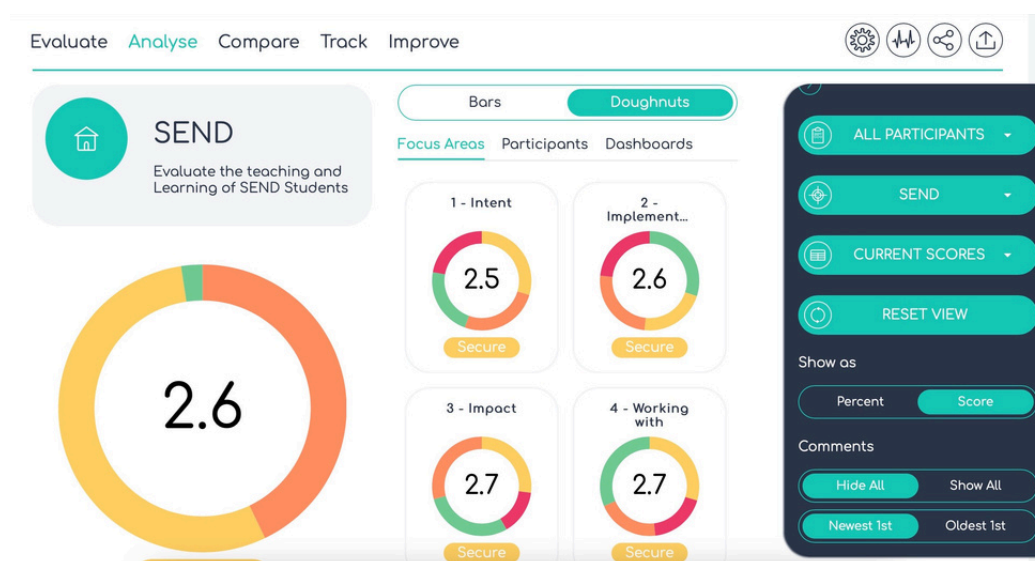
Evaluate Analyse Compare Track Improve

SEND

Evaluate the teaching and Learning of SEND Students

2.6

Bars Doughnuts

Focus Areas Participants Dashboards

1 - Intent

2.5

Secure

2 - Implement...

2.6

Secure

3 - Impact

2.7

Secure

4 - Working with

2.7

Secure

ALL PARTICIPANTS

SEND

CURRENT SCORES

RESET VIEW

Show as

Percent Score

Comments

Hide All Show All

Newest 1st Oldest 1st